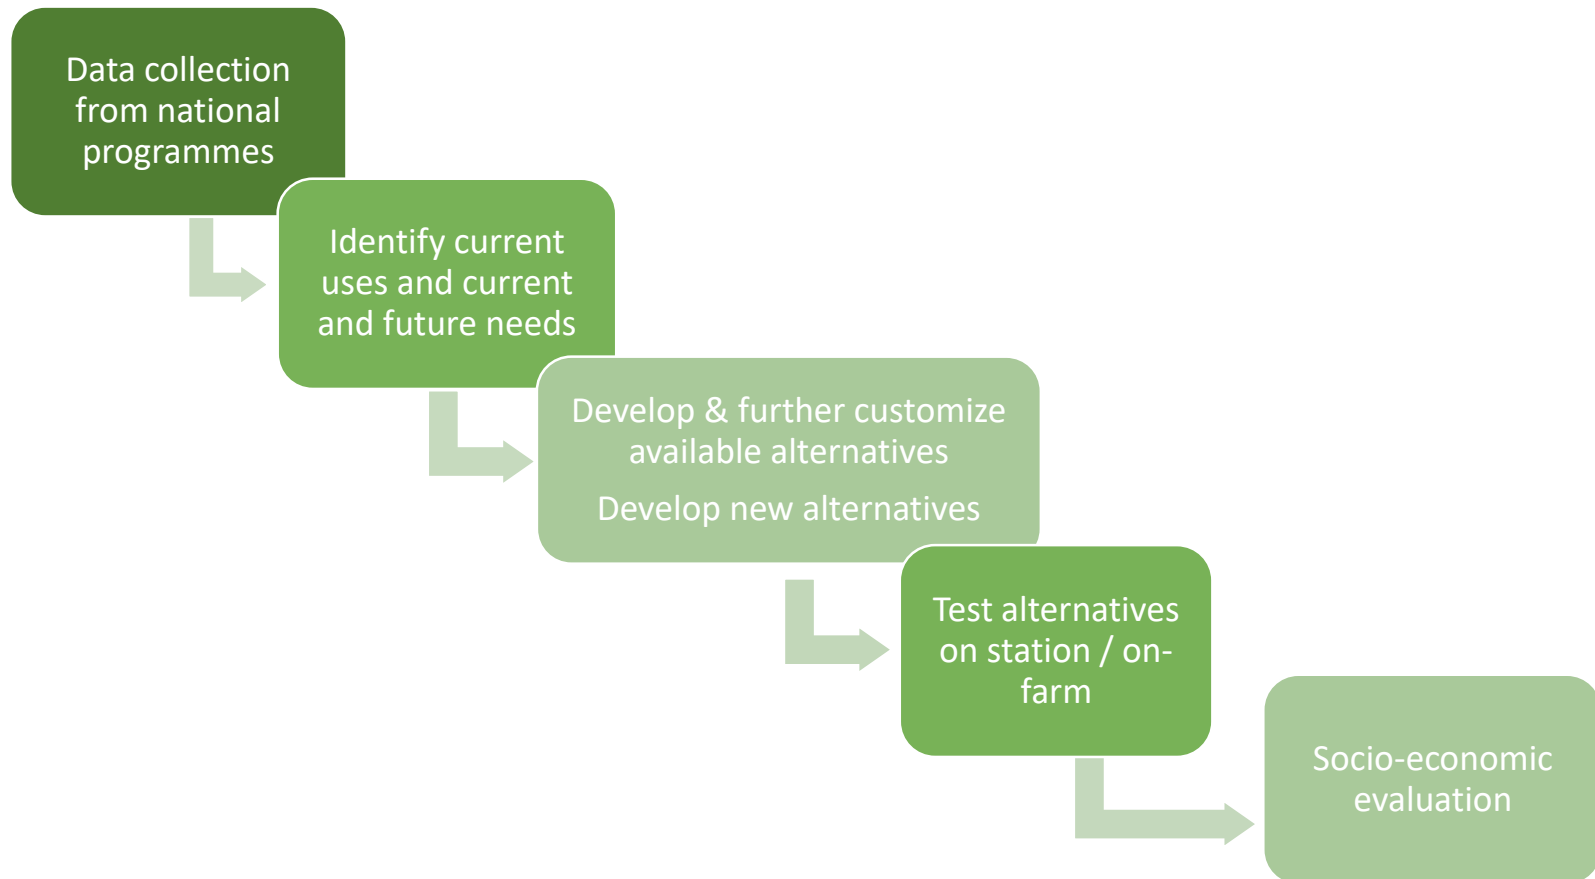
Data collection from national programmes

Identify current uses and current and future needs

Develop & further customize available alternatives

Develop new alternatives

Test alternatives on station / on-farm

Socio-economic evaluation